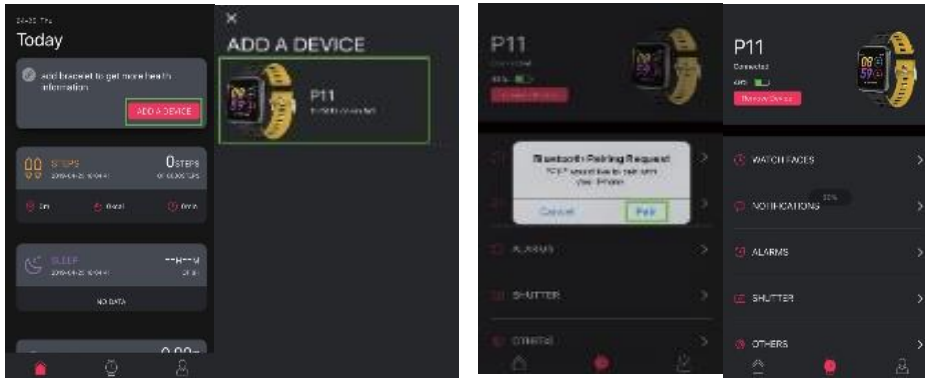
Today

Add bracelet to get more health information

ADD A DEVICE

STEPS

0STEPS

SLEEP

NO DATA

ADD A DEVICE

P11

P11

Bluetooth Pairing Request

Cancel

Pair

ALARMS

SHUTTER

OTHERS

P11

Connected

Remove Device

WATCH FACES

NOTIFICATIONS

ALARMS

SHUTTER

OTHERS